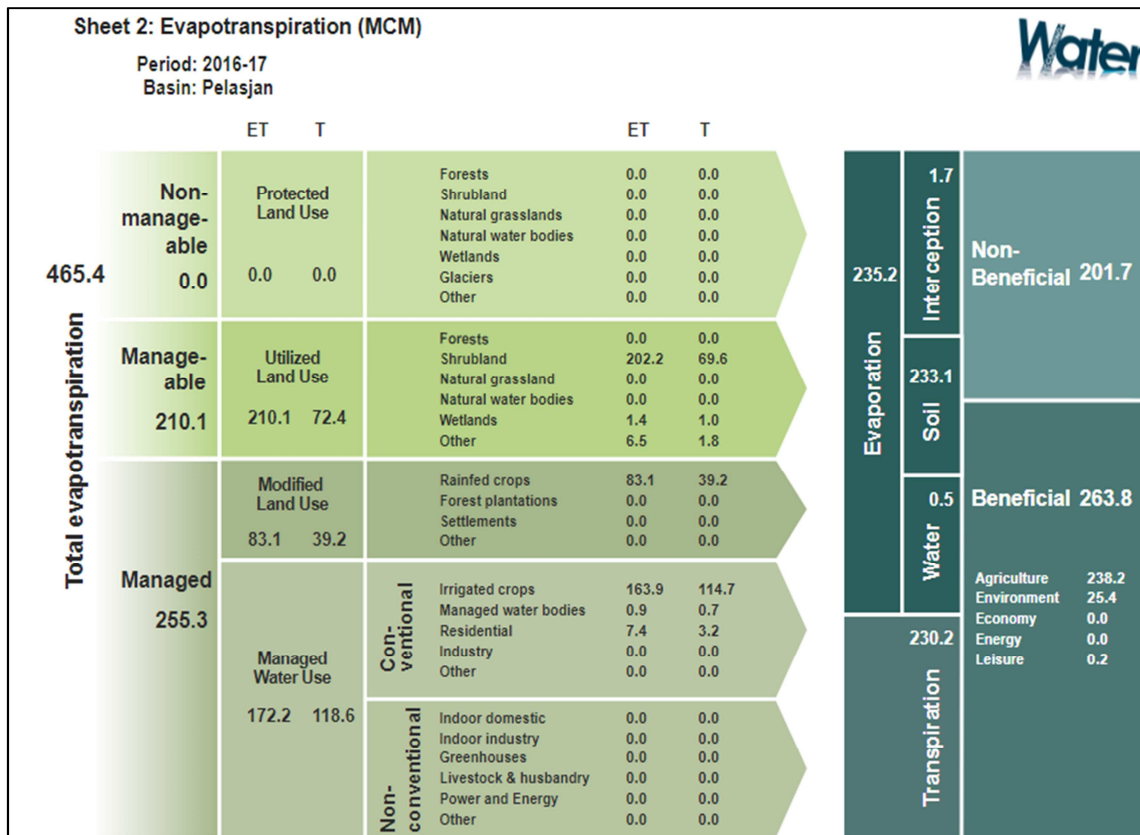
Sheet 2: Evapotranspiration (MCM)

Period: 2016-17
Basin: Pelasjan

Water

ET T

ET T

Total evapotranspiration

465.4

Non-manageable
0.0

Protected Land Use
0.0 0.0

| | ET | T |
|---|---|---|
| Forests | 0.0 | 0.0 |
| Shrubland | 0.0 | 0.0 |
| Natural grasslands | 0.0 | 0.0 |
| Natural water bodies | 0.0 | 0.0 |
| Wetlands | 0.0 | 0.0 |
| Glaciers | 0.0 | 0.0 |
| Other | 0.0 | 0.0 |

Manageable
210.1

Utilized Land Use
210.1 72.4

| | ET | T |
|---|---|---|
| Forests | 0.0 | 0.0 |
| Shrubland | 202.2 | 69.6 |
| Natural grassland | 0.0 | 0.0 |
| Natural water bodies | 0.0 | 0.0 |
| Wetlands | 1.4 | 1.0 |
| Other | 6.5 | 1.8 |

Managed
255.3

Modified Land Use
83.1 39.2

| | ET | T |
|---|---|---|
| Rainfed crops | 83.1 | 39.2 |
| Forest plantations | 0.0 | 0.0 |
| Settlements | 0.0 | 0.0 |
| Other | 0.0 | 0.0 |

Managed Water Use
172.2 118.6

Conventional

| | ET | T |
|---|---|---|
| Irrigated crops | 163.9 | 114.7 |
| Managed water bodies | 0.9 | 0.7 |
| Residential | 7.4 | 3.2 |
| Industry | 0.0 | 0.0 |
| Other | 0.0 | 0.0 |

Non-conventional

| | ET | T |
|---|---|---|
| Indoor domestic | 0.0 | 0.0 |
| Indoor industry | 0.0 | 0.0 |
| Greenhouses | 0.0 | 0.0 |
| Livestock & husbandry | 0.0 | 0.0 |
| Power and Energy | 0.0 | 0.0 |
| Other | 0.0 | 0.0 |

235.2
Evaporation

1.7
Interception

233.1
Soil

0.5
Water

230.2
Transpiration

Non-Beneficial 201.7

Beneficial 263.8

| | |
|---|---|
| Agriculture | 238.2 |
| Environment | 25.4 |
| Economy | 0.0 |
| Energy | 0.0 |
| Leisure | 0.2 |